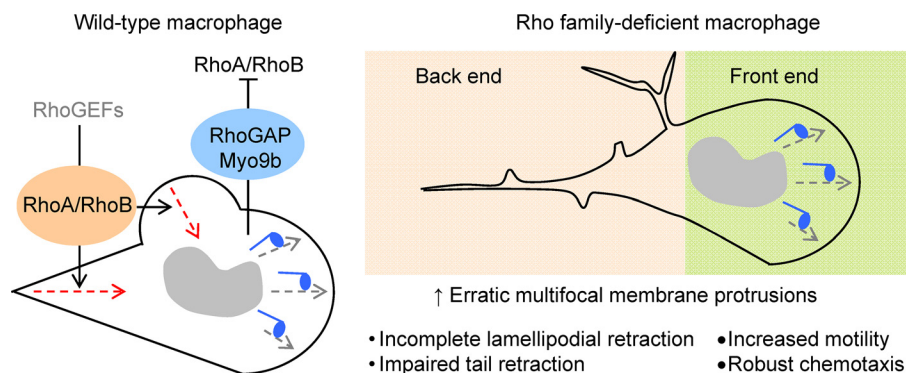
Wild-type macrophage

RhoGEFs

RhoA/RhoB

RhoA/RhoB

RhoGAP Myo9b

Rho family-deficient macrophage

Back end

Front end

↑ Erratic multifocal membrane protrusions

• Incomplete lamellipodial retraction
• Impaired tail retraction

• Increased motility
• Robust chemotaxis